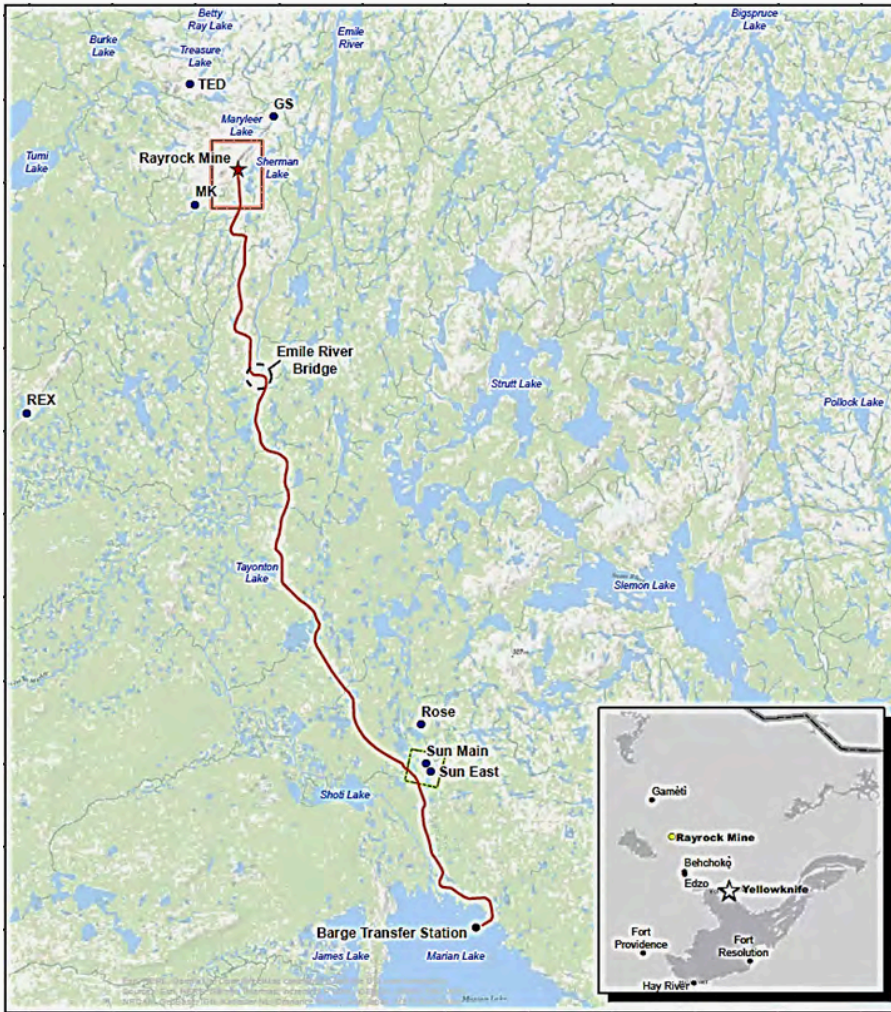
Betty Ray Lake
Burke Lake
Treasure Lake
Emile River
Bigspruce Lake
TED
GS
Maryleer Lake
Tumi Lake
Rayrock Mine
Sherman Lake
MK
Emile River Bridge
REX
Strutt Lake
Pollock Lake
Tayonton Lake
Slemon Lake
Rose
Sun Main
Sun East
Shoti Lake
Barge Transfer Station
James Lake
Marian Lake
Gamètì
Rayrock Mine
Behchokǫ̀
Edzo
Yellowknife
Fort Providence
Fort Resolution
Hay River